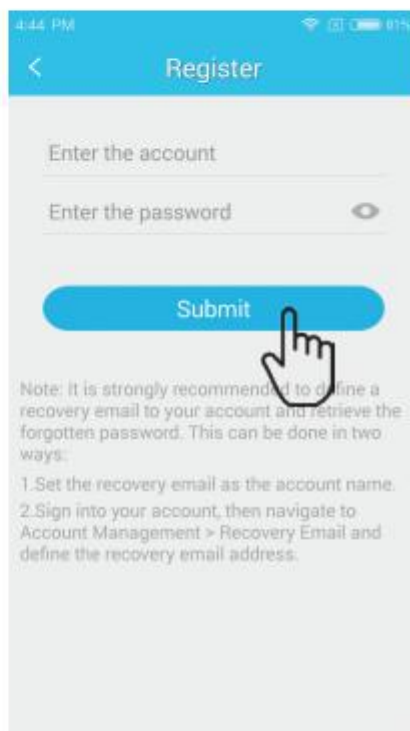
4:44 PM

Register

Enter the account

Enter the password

Submit

Note: It is strongly recommended to define a recovery email to your account and retrieve the forgotten password. This can be done in two ways:

1.Set the recovery email as the account name.

2.Sign into your account, then navigate to Account Management > Recovery Email and define the recovery email address.